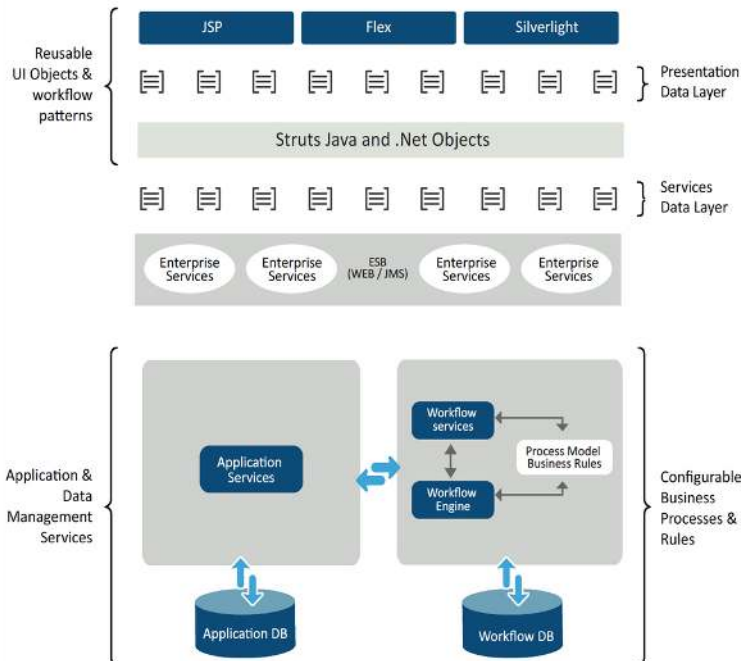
Reusable UI Objects & workflow patterns

JSP

Flex

Silverlight

Presentation Data Layer

Struts Java and .Net Objects

Services Data Layer

Enterprise Services

Enterprise Services

ESB (WEB / JMS)

Enterprise Services

Enterprise Services

Application & Data Management Services

Application Services

Workflow services

Process Model Business Rules

Workflow Engine

Configurable Business Processes & Rules

Application DB

Workflow DB